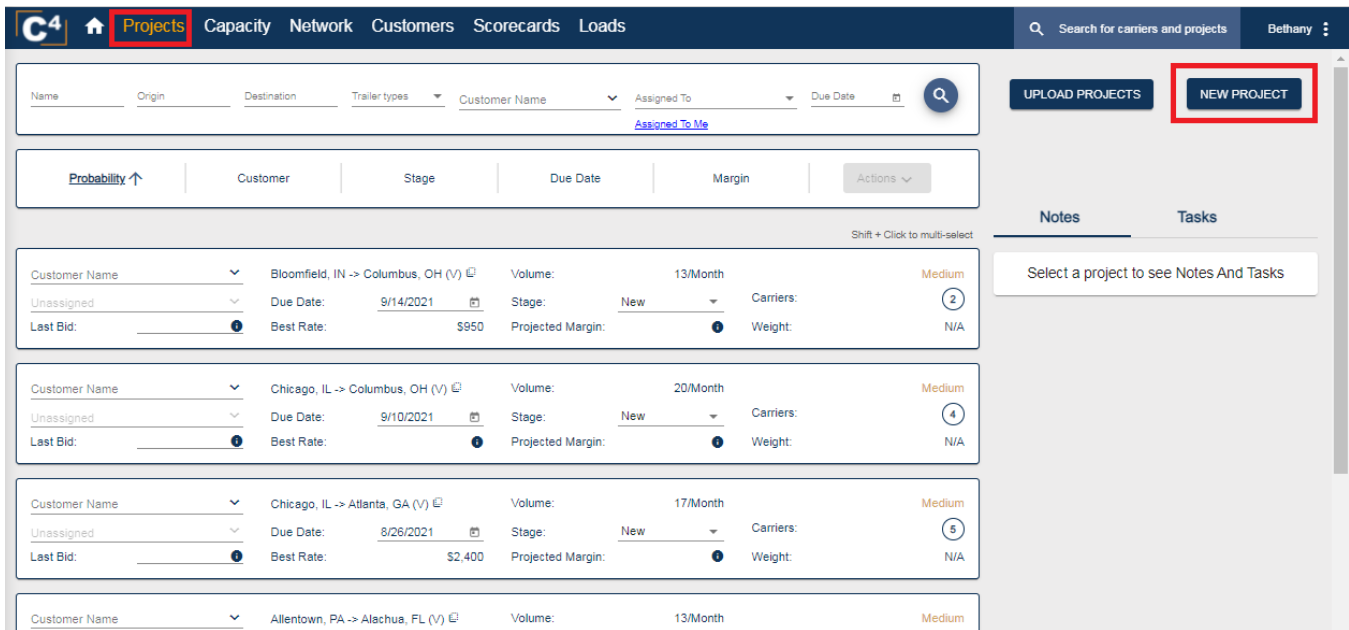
C4 Projects Capacity Network Customers Scorecards Loads

Search for carriers and projects

Bethany

Name Origin Destination Trailer types Customer Name Assigned To Due Date

Assigned To Me

UPLOAD PROJECTS

NEW PROJECT

Probability ↑ Customer Stage Due Date Margin Actions

Shift + Click to multi-select

Notes Tasks

Select a project to see Notes And Tasks

Customer Name
Unassigned
Last Bid:
Bloomfield, IN -> Columbus, OH (V)
Due Date: 9/14/2021
Best Rate: $950
Volume: 13/Month
Stage: New
Projected Margin:
Medium
Carriers: 2
Weight: N/A

Customer Name
Unassigned
Last Bid:
Chicago, IL -> Columbus, OH (V)
Due Date: 9/10/2021
Best Rate:
Volume: 20/Month
Stage: New
Projected Margin:
Medium
Carriers: 4
Weight: N/A

Customer Name
Unassigned
Last Bid:
Chicago, IL -> Atlanta, GA (V)
Due Date: 8/26/2021
Best Rate: $2,400
Volume: 17/Month
Stage: New
Projected Margin:
Medium
Carriers: 5
Weight: N/A

Customer Name
Allentown, PA -> Alachua, FL (V)
Volume: 13/Month
Medium